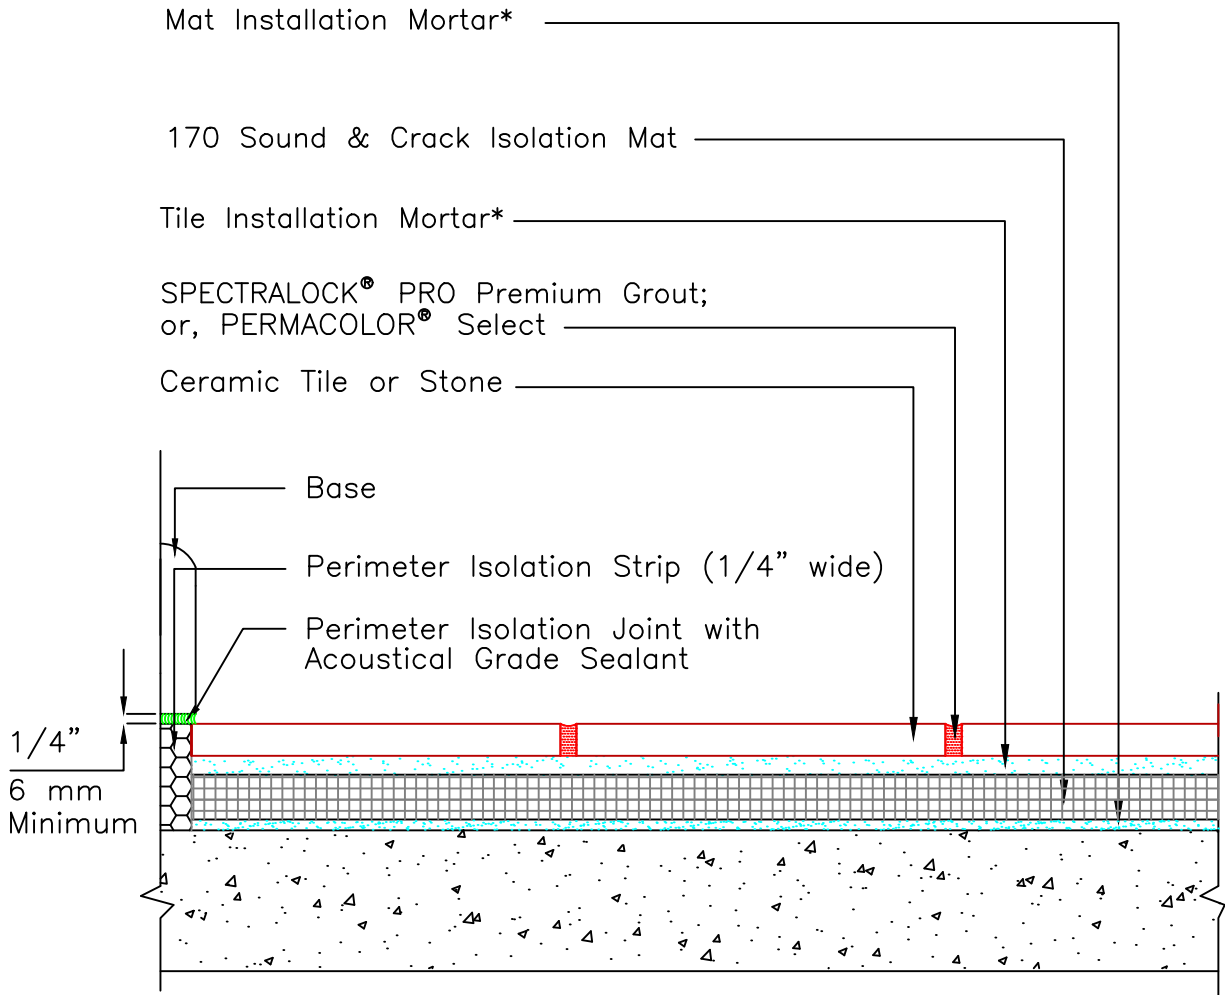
Mat Installation Mortar*

170 Sound & Crack Isolation Mat

Tile Installation Mortar*

SPECTRALOCK® PRO Premium Grout;
or, PERMACOLOR® Select

Ceramic Tile or Stone

Base

Perimeter Isolation Strip (1/4" wide)

Perimeter Isolation Joint with
Acoustical Grade Sealant

1/4"
6 mm
Minimum